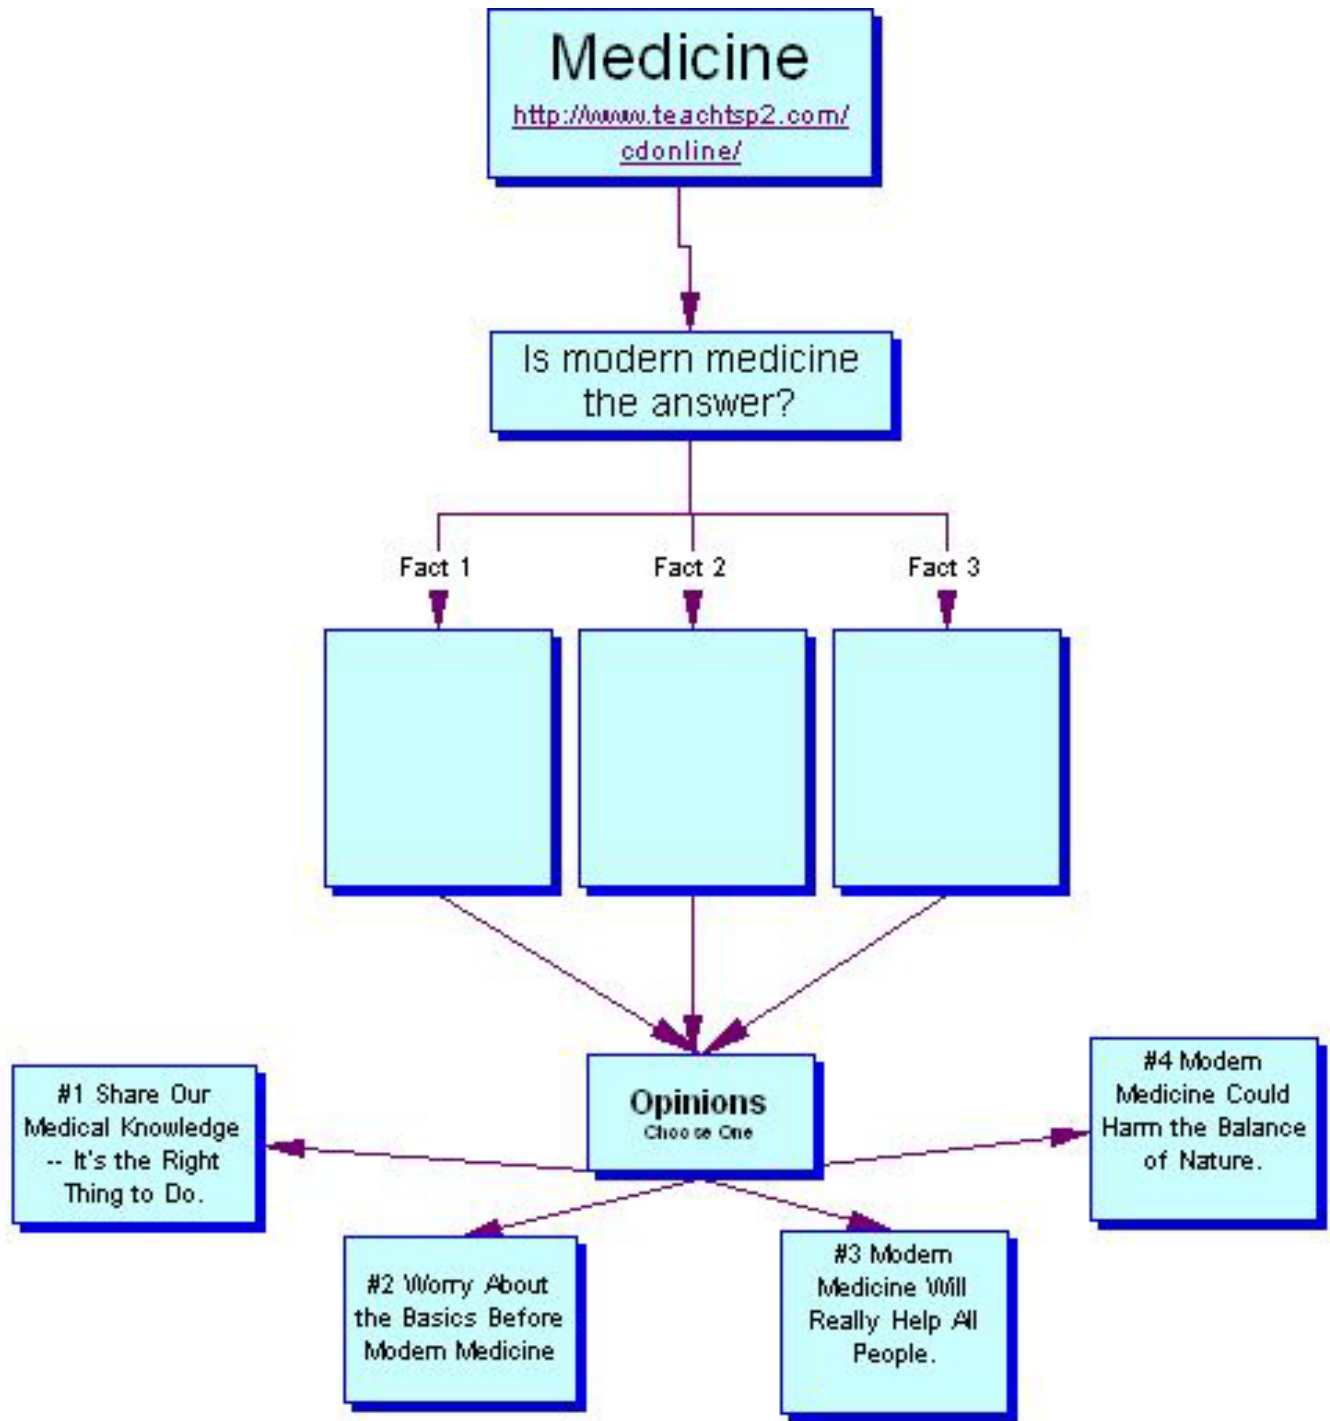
Medicine
http://www.teachtsp2.com/cdonline/

Is modern medicine the answer?

Fact 1

Fact 2

Fact 3

Opinions
Choose One

#1 Share Our Medical Knowledge -- It's the Right Thing to Do.

#4 Modern Medicine Could Harm the Balance of Nature.

#2 Worry About the Basics Before Modern Medicine

#3 Modern Medicine Will Really Help All People.